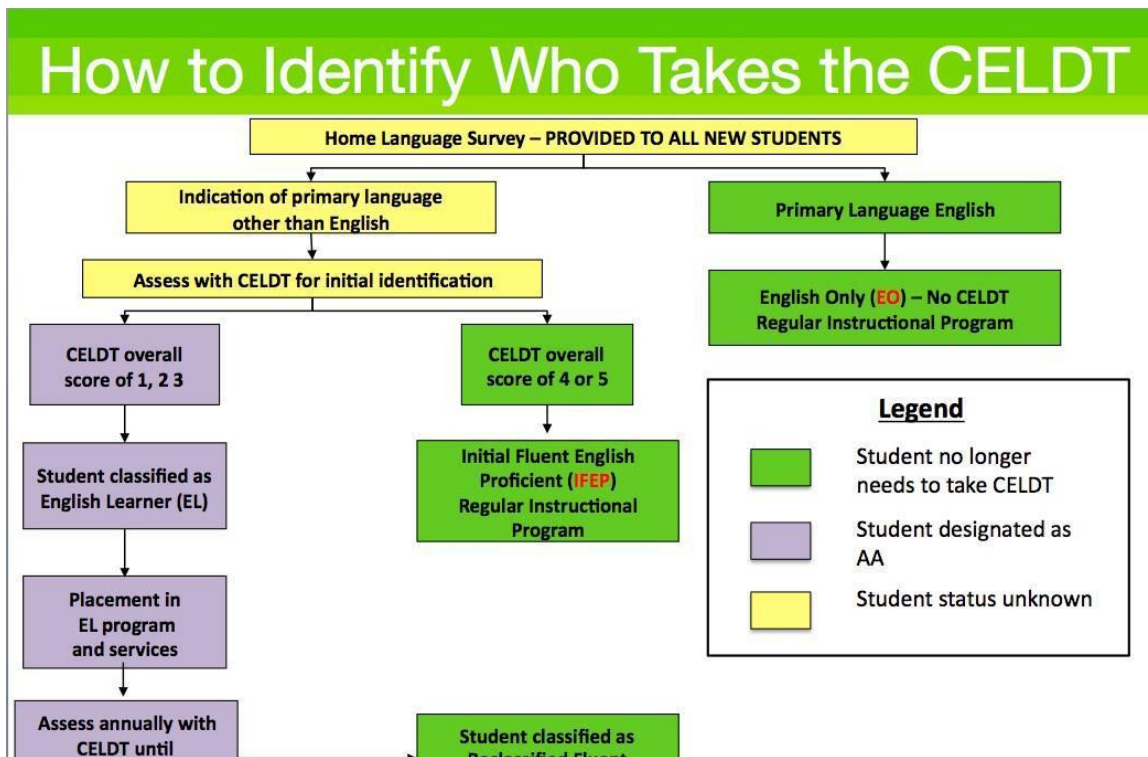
How to Identify Who Takes the CELDT

Home Language Survey – PROVIDED TO ALL NEW STUDENTS

Indication of primary language other than English

Primary Language English

Assess with CELDT for initial identification

English Only (EO) – No CELDT Regular Instructional Program

CELDT overall score of 1, 2 3

CELDT overall score of 4 or 5

Legend

Student no longer needs to take CELDT

Student designated as AA

Student status unknown

Student classified as English Learner (EL)

Initial Fluent English Proficient (IFEP) Regular Instructional Program

Placement in EL program and services

Assess annually with CELDT until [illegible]

Student classified as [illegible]